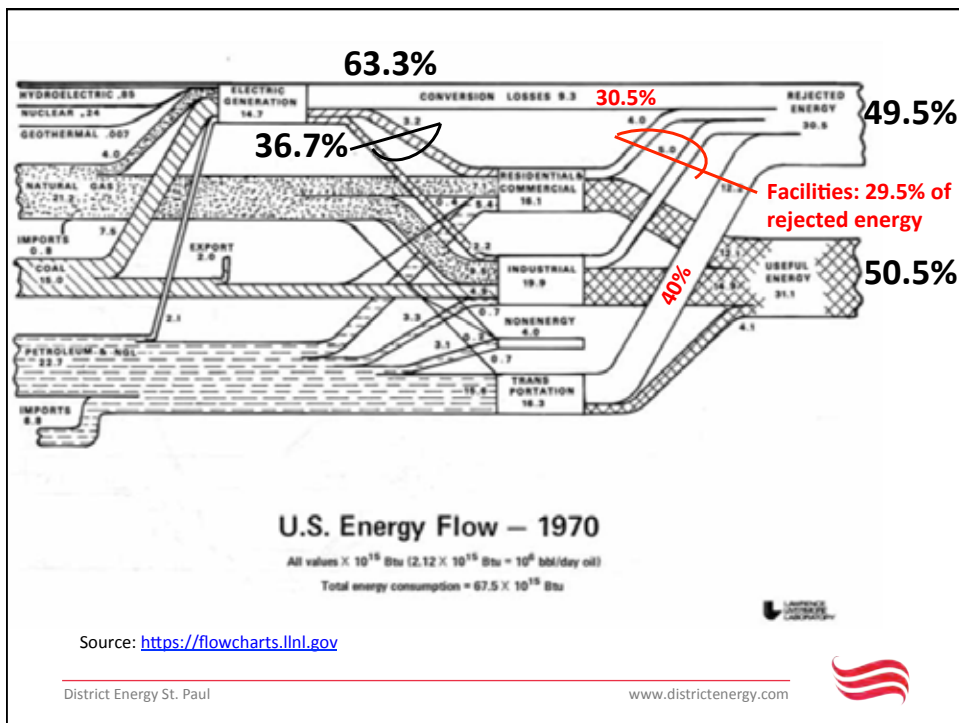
63.3%

HYDROELECTRIC .85
NUCLEAR .24
GEOTHERMAL .007

ELECTRIC GENERATION 14.7

CONVERSION LOSSES 9.3

30.5%

REJECTED ENERGY 30.5

49.5%

36.7%

3.2

4.0

4.0

6.0

NATURAL GAS 21.2

RESIDENTIAL & COMMERCIAL 16.1

Facilities: 29.5% of rejected energy

7.5

IMPORTS 0.8

EXPORT 2.0

COAL 15.0

2.2

INDUSTRIAL 19.9

USEFUL ENERGY 31.1

50.5%

40%

2.1

3.3

NONENERGY 4.0

3.1

0.7

PETROLEUM & NGL 22.7

TRANS PORTATION 16.3

IMPORTS 6.8

4.1

U.S. Energy Flow — 1970

All values $\times 10^{15}$ Btu ($2.12 \times 10^{15}$ Btu = $10^6$ bbl/day oil)

Total energy consumption = $67.5 \times 10^{15}$ Btu

LAWRENCE LIVERMORE LABORATORY

Source: https://flowcharts.llnl.gov

District Energy St. Paul

www.districtenergy.com